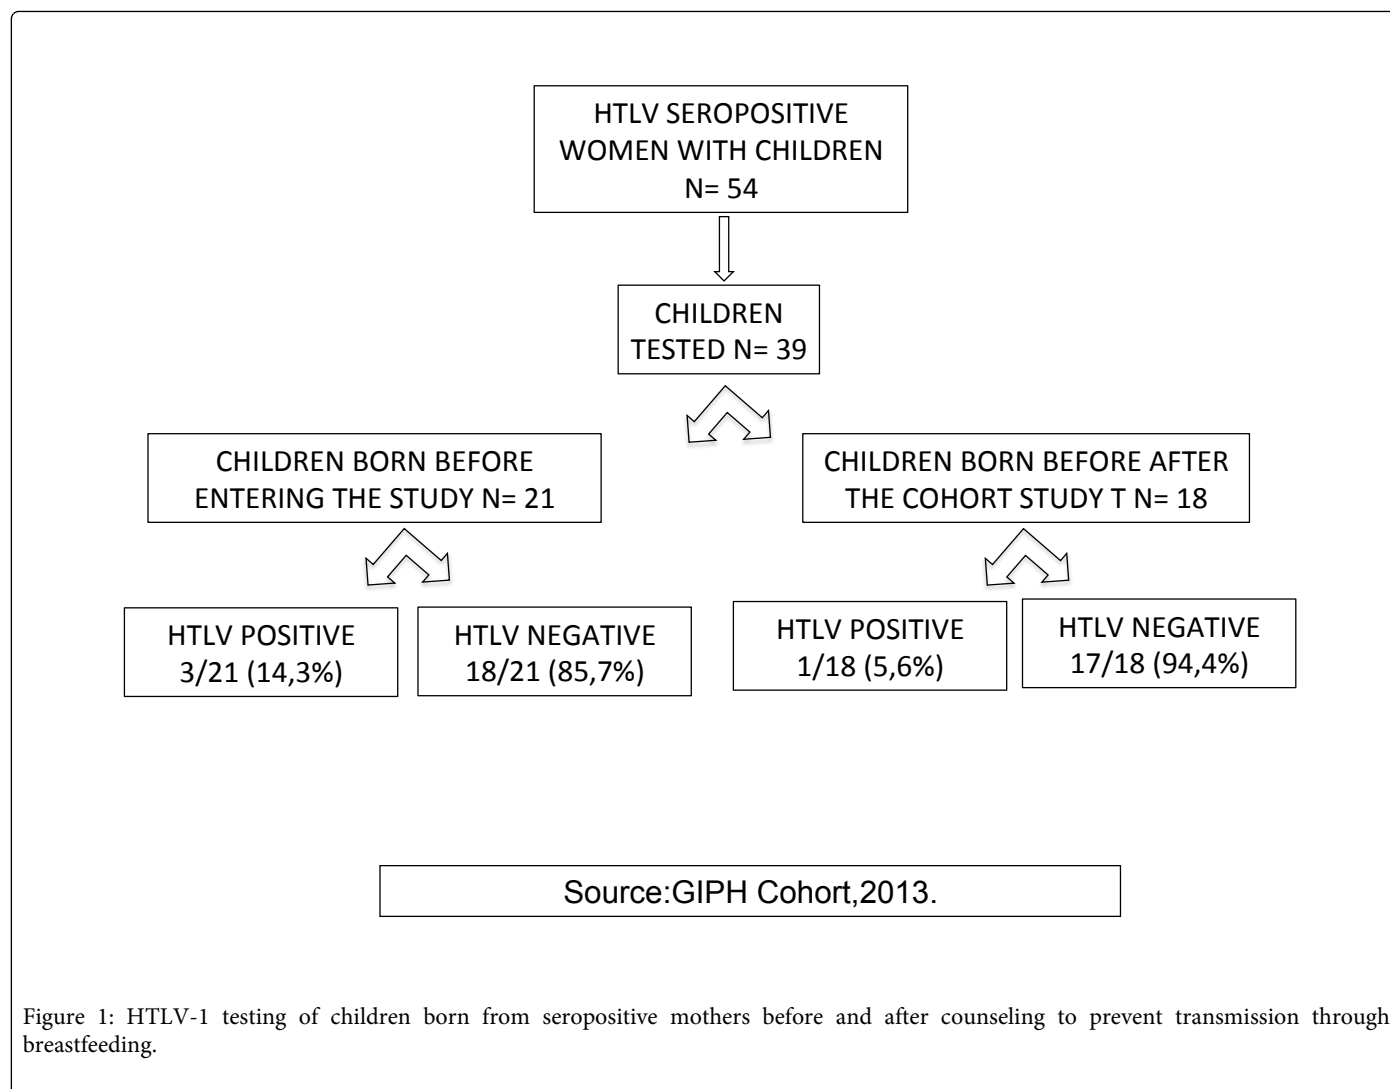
HTLV SEROPOSITIVE WOMEN WITH CHILDREN N= 54

CHILDREN TESTED N= 39

CHILDREN BORN BEFORE ENTERING THE STUDY N= 21

CHILDREN BORN BEFORE AFTER THE COHORT STUDY T N= 18

HTLV POSITIVE 3/21 (14,3%)

HTLV NEGATIVE 18/21 (85,7%)

HTLV POSITIVE 1/18 (5,6%)

HTLV NEGATIVE 17/18 (94,4%)

Source:GIPH Cohort,2013.

Figure 1: HTLV-1 testing of children born from seropositive mothers before and after counseling to prevent transmission through breastfeeding.